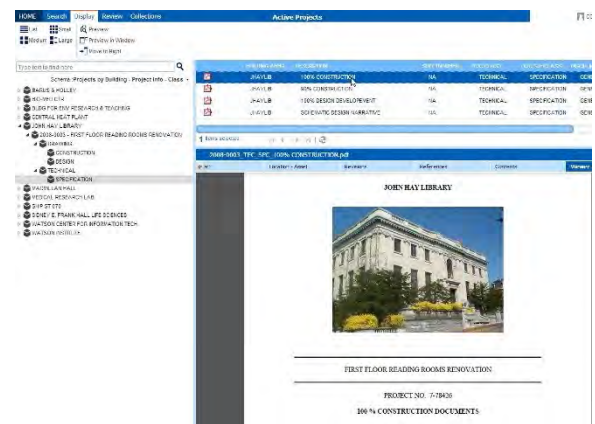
HOME Search Display Review Collections

Active Projects

List Small Preview
Medium Large Preview in Window
Move to Right

Type here to find more

Schema: Projects by Building - Project Info - Class

BARUS & HOLLEY
BIO-MED CTR
BLDG FOR ENV RESEARCH & TEACHING
CENTRAL HEAT PLANT
JOHN HAY LIBRARY
2008-0003 - FIRST FLOOR READING ROOMS RENOVATION
DRAWINGS
CONSTRUCTION
DESIGN
TECHNICAL
SPECIFICATION
MACMILLAN HALL
MEDICAL RESEARCH LAB
SHP ST 070
SIDNEY E. FRANK HALL LIFE SCIENCES
WATSON CENTER FOR INFORMATION TECH
WATSON INSTITUTE

| | | | | | | |
|---|---|---|---|---|---|---|
| | JHAYLB | 100% CONSTRUCTION | NA | TECHNICAL | SPECIFICATION | GEN |
| | JHAYLB | 90% CONSTRUCTION | NA | TECHNICAL | SPECIFICATION | GEN |
| | JHAYLB | 100% DESIGN DEVELOPMENT | NA | TECHNICAL | SPECIFICATION | GEN |
| | JHAYLB | SCHEMATIC DESIGN NARRATIVE | NA | TECHNICAL | SPECIFICATION | GEN |

1 items selected

2008-0003_TEC_SPC_100% CONSTRUCTION.pdf

Location / Attach Revisions References Comments Viewer

JOHN HAY LIBRARY

FIRST FLOOR READING ROOMS RENOVATION

PROJECT NO. 7-78436

100 % CONSTRUCTION DOCUMENTS